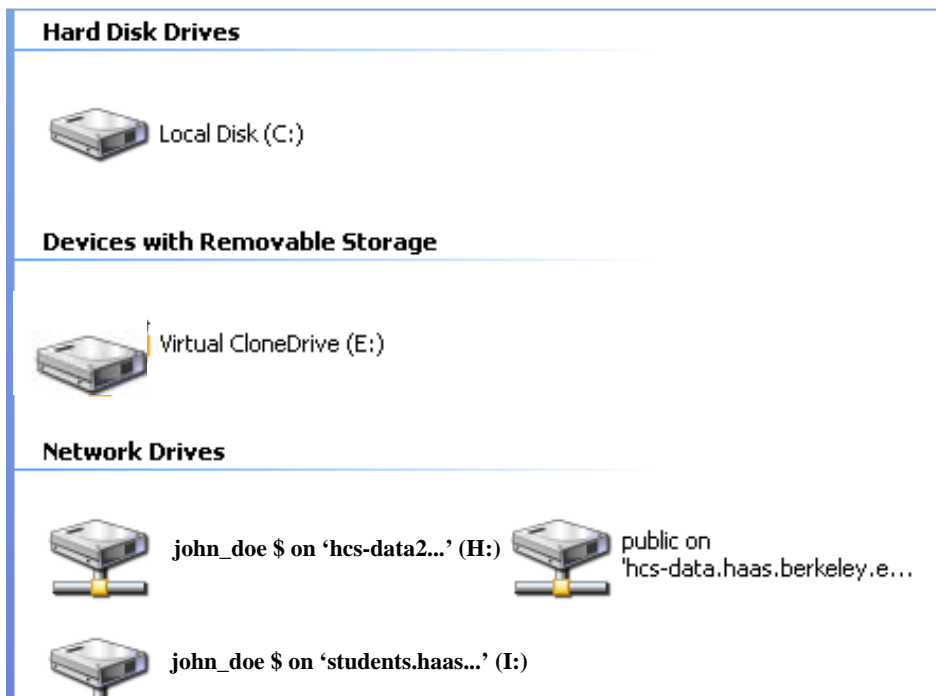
Hard Disk Drives

Local Disk (C:)

Devices with Removable Storage

Virtual CloneDrive (E:)

Network Drives

john_doe $ on ‘hcs-data2...’ (H:)

public on 'hcs-data.haas.berkeley.e...

john_doe $ on ‘students.haas...’ (I:)